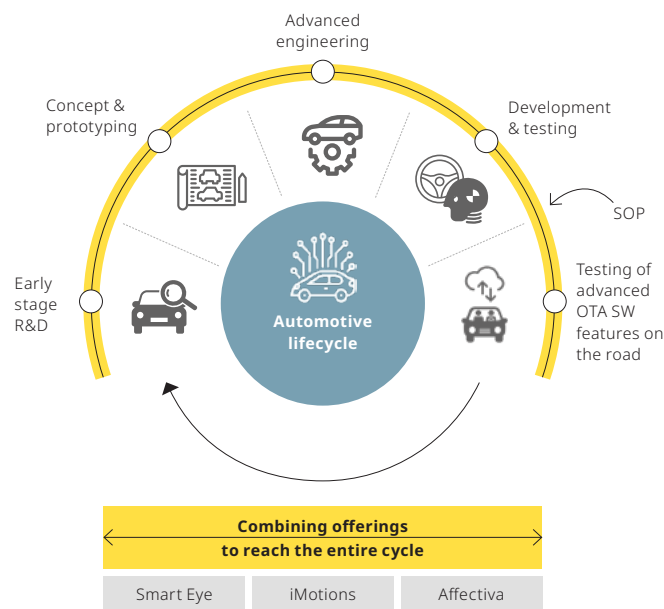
Advanced engineering

Concept & prototyping

Development & testing

SOP

Early stage R&D

Automotive lifecycle

Testing of advanced OTA SW features on the road

Combining offerings to reach the entire cycle

| Smart Eye | iMotions | Affectiva |
|---|---|---|